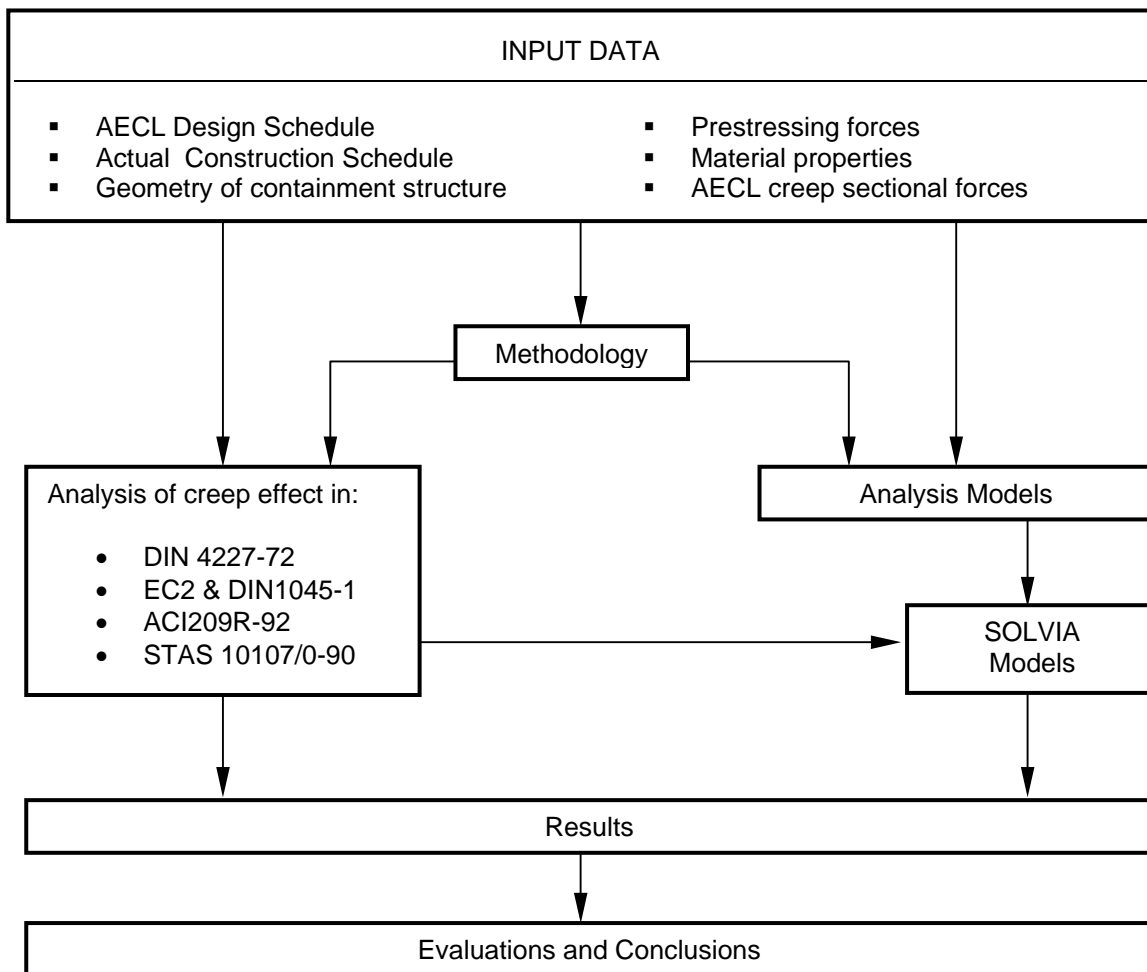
INPUT DATA

- AECL Design Schedule
- Actual Construction Schedule
- Geometry of containment structure

- Prestressing forces
- Material properties
- AECL creep sectional forces

Methodology

Analysis of creep effect in:

- DIN 4227-72
- EC2 & DIN1045-1
- ACI209R-92
- STAS 10107/0-90

Analysis Models

SOLVIA Models

Results

Evaluations and Conclusions